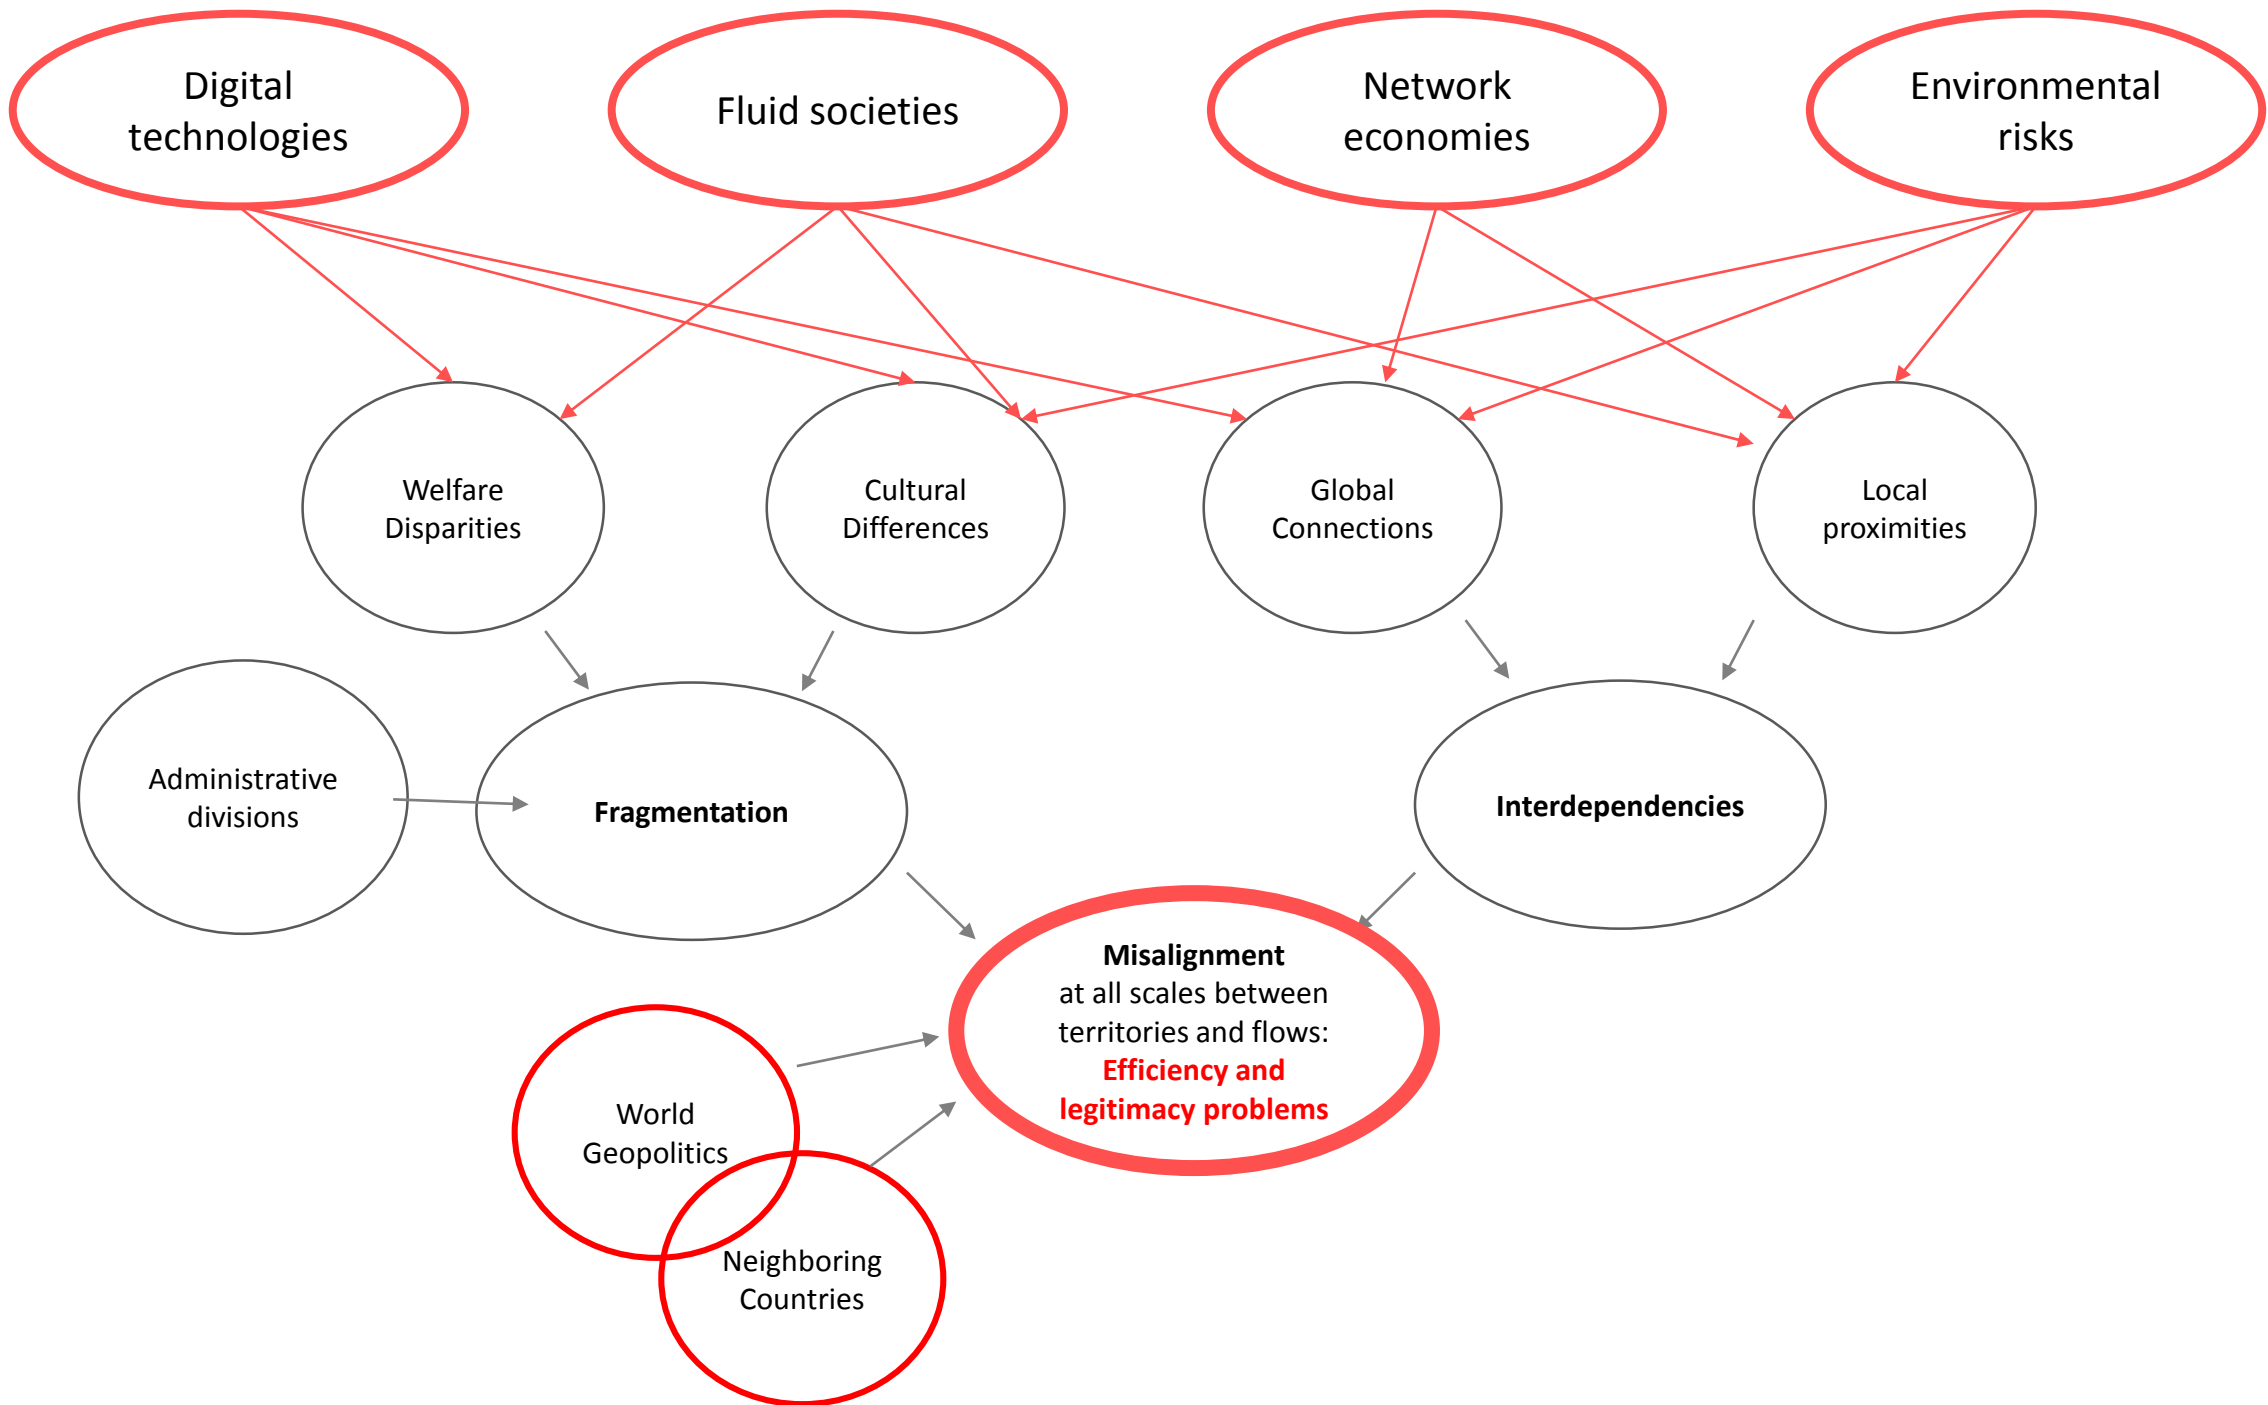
Digital technologies

Fluid societies

Network economies

Environmental risks

Welfare Disparities

Cultural Differences

Global Connections

Local proximities

Administrative divisions

Fragmentation

Interdependencies

Misalignment
at all scales between territories and flows:
Efficiency and legitimacy problems

World Geopolitics

Neighboring Countries